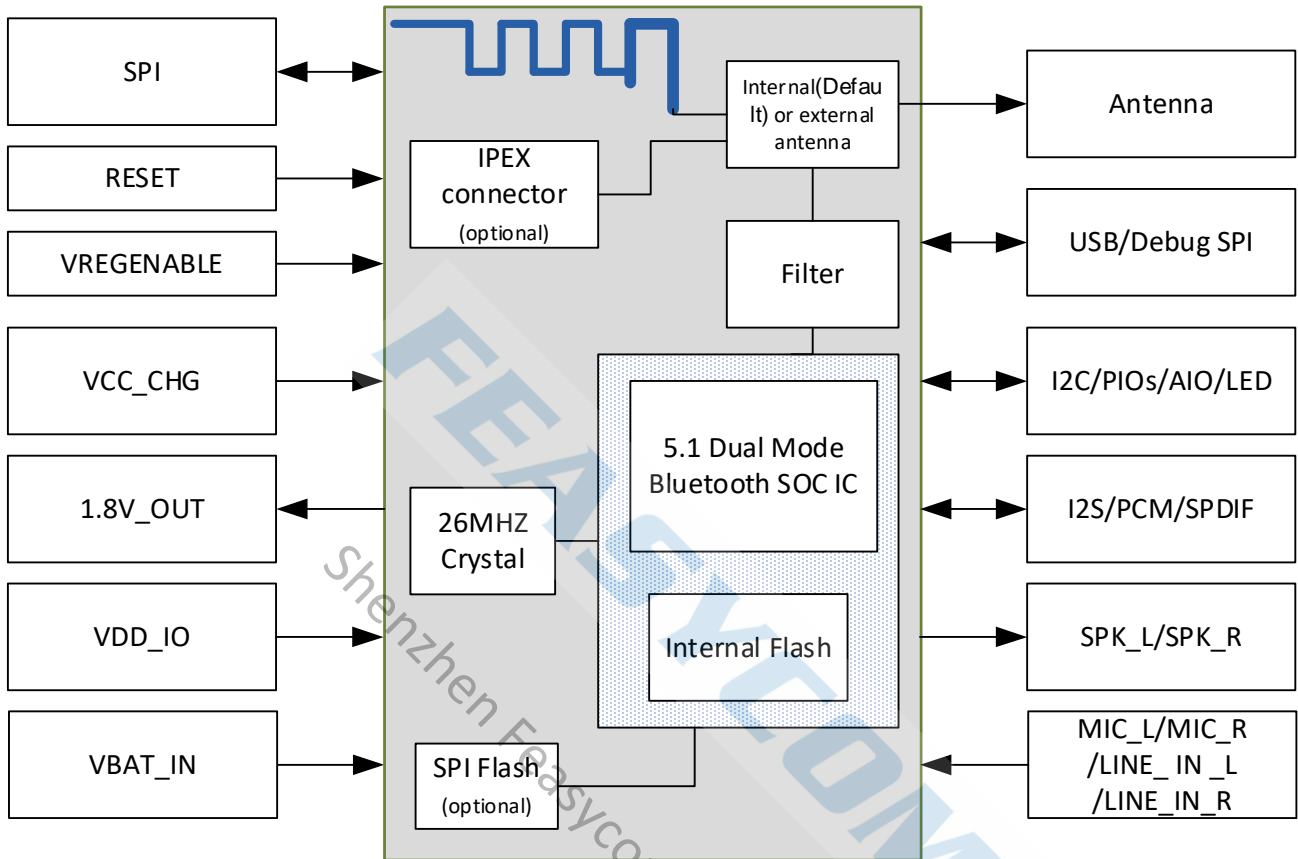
SPI

RESET

VREGENABLE

VCC_CHG

1.8V_OUT

VDD_IO

VBAT_IN

Internal(Default) or external antenna

IPEX connector (optional)

Filter

5.1 Dual Mode Bluetooth SOC IC

26MHZ Crystal

Internal Flash

SPI Flash (optional)

Antenna

USB/Debug SPI

I2C/PIOs/AIO/LED

I2S/PCM/SPDIF

SPK_L/SPK_R

MIC_L/MIC_R /LINE_ IN _L /LINE_IN_R

FEASYCOM

Shenzhen Feasyco